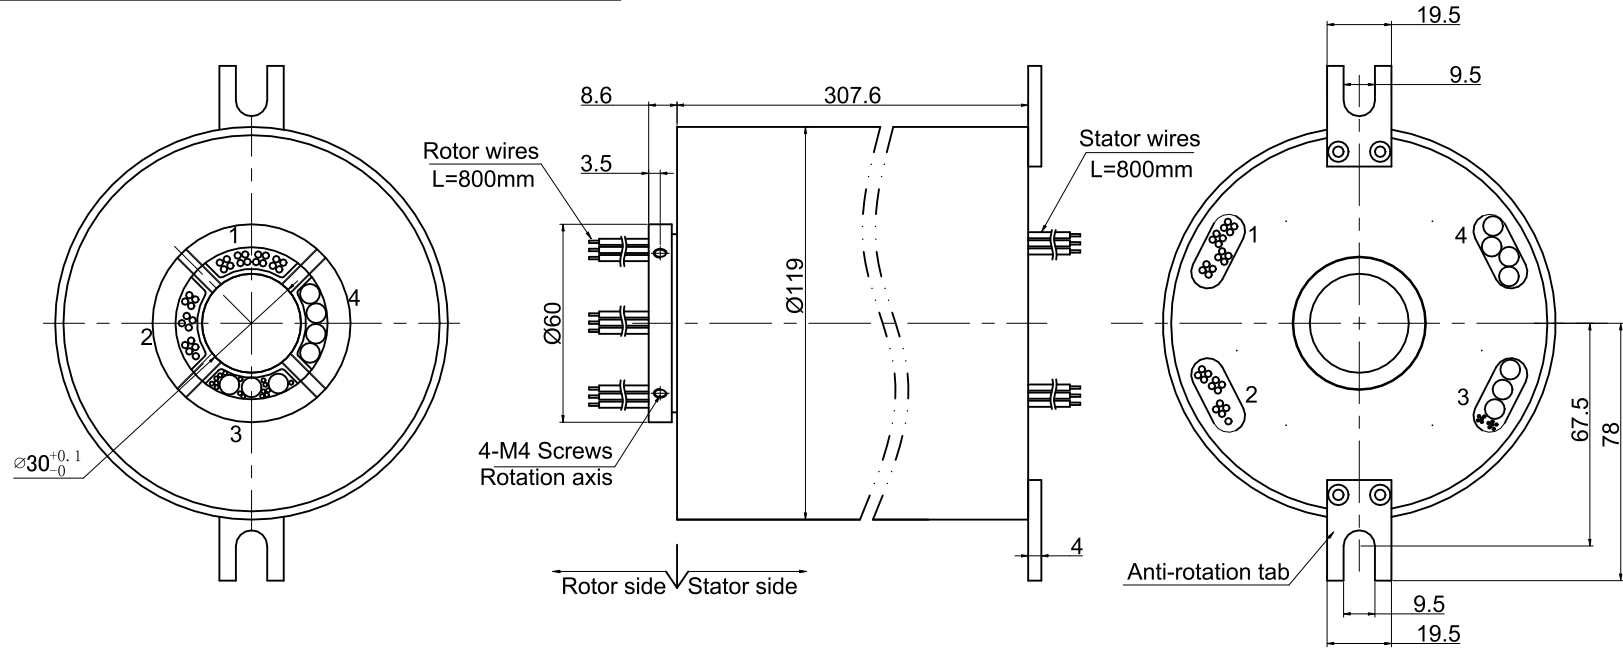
1
2
4
3
$\varnothing 30^{+0.1}_{-0}$

8.6
307.6
Rotor wires
L=800mm
3.5
Stator wires
L=800mm
Ø60
Ø119
4-M4 Screws
Rotation axis
4
Rotor side
Stator side

19.5
9.5
1
4
2
3
67.5
78
Anti-rotation tab
9.5
19.5